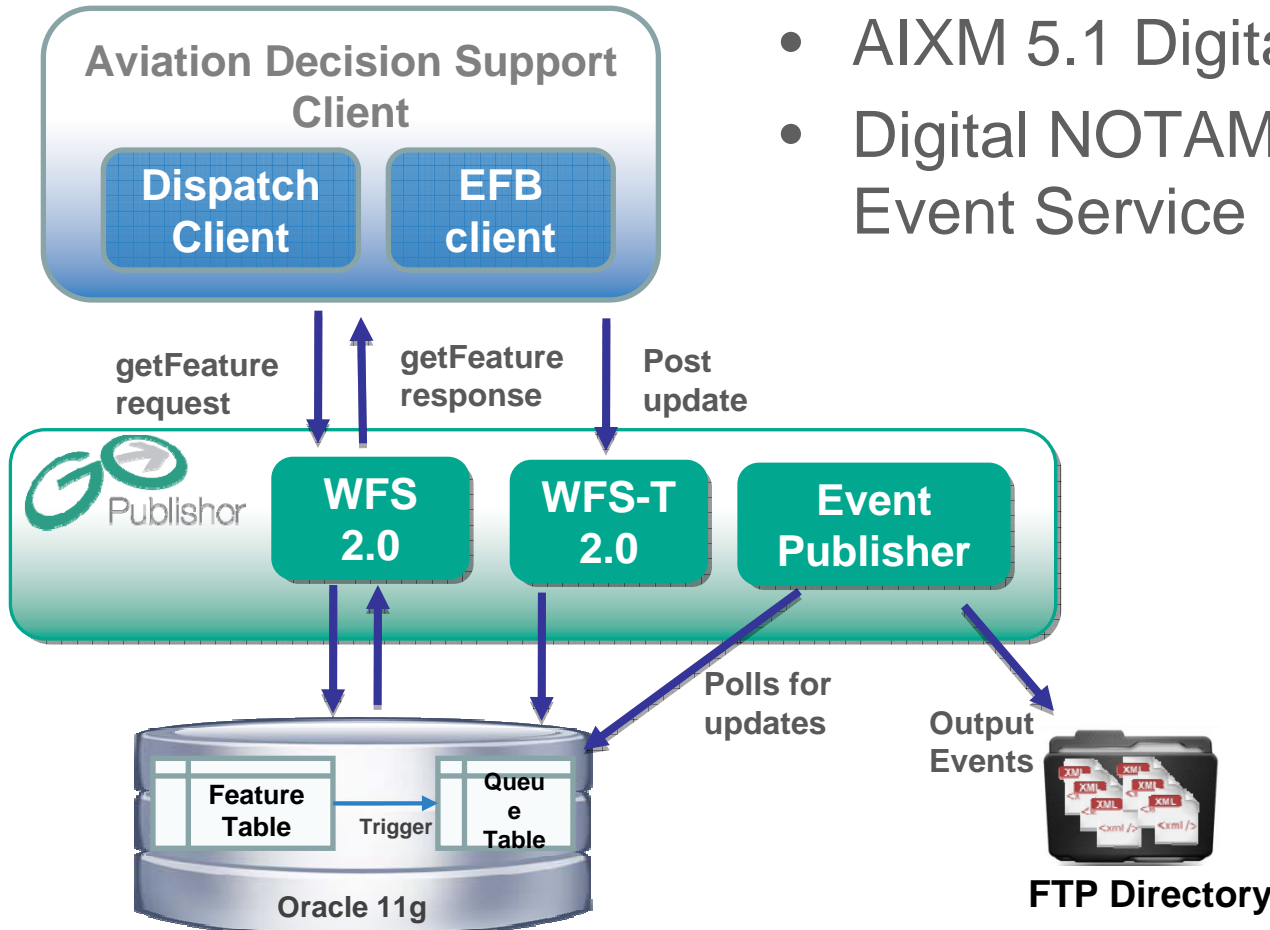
Aviation Decision Support Client

Dispatch Client

EFB client

• AIXM 5.1 Digita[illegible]
• Digital NOTAM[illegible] Event Service

getFeature request

getFeature response

Post update

GO Publisher

WFS 2.0

WFS-T 2.0

Event Publisher

Polls for updates

Output Events

Feature Table

Trigger

Queu e Table

Oracle 11g

XML
XML
XML
XML
<xml />
<xml />

FTP Directory